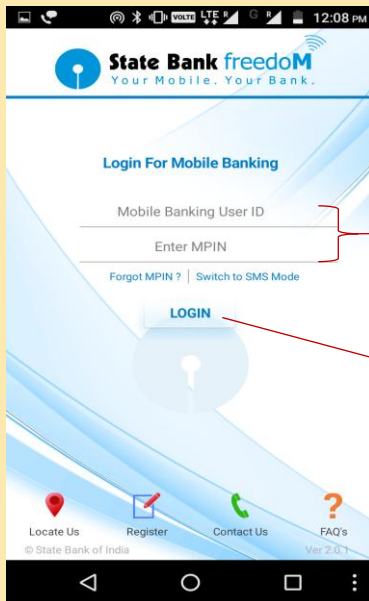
12:08 PM

State Bank freedoM
Your Mobile. Your Bank.

Login For Mobile Banking

Mobile Banking User ID

Enter MPIN

Forgot MPIN ? | Switch to SMS Mode

LOGIN

Locate Us
Register
Contact Us
FAQ's

© State Bank of India
Ver 2.0.1